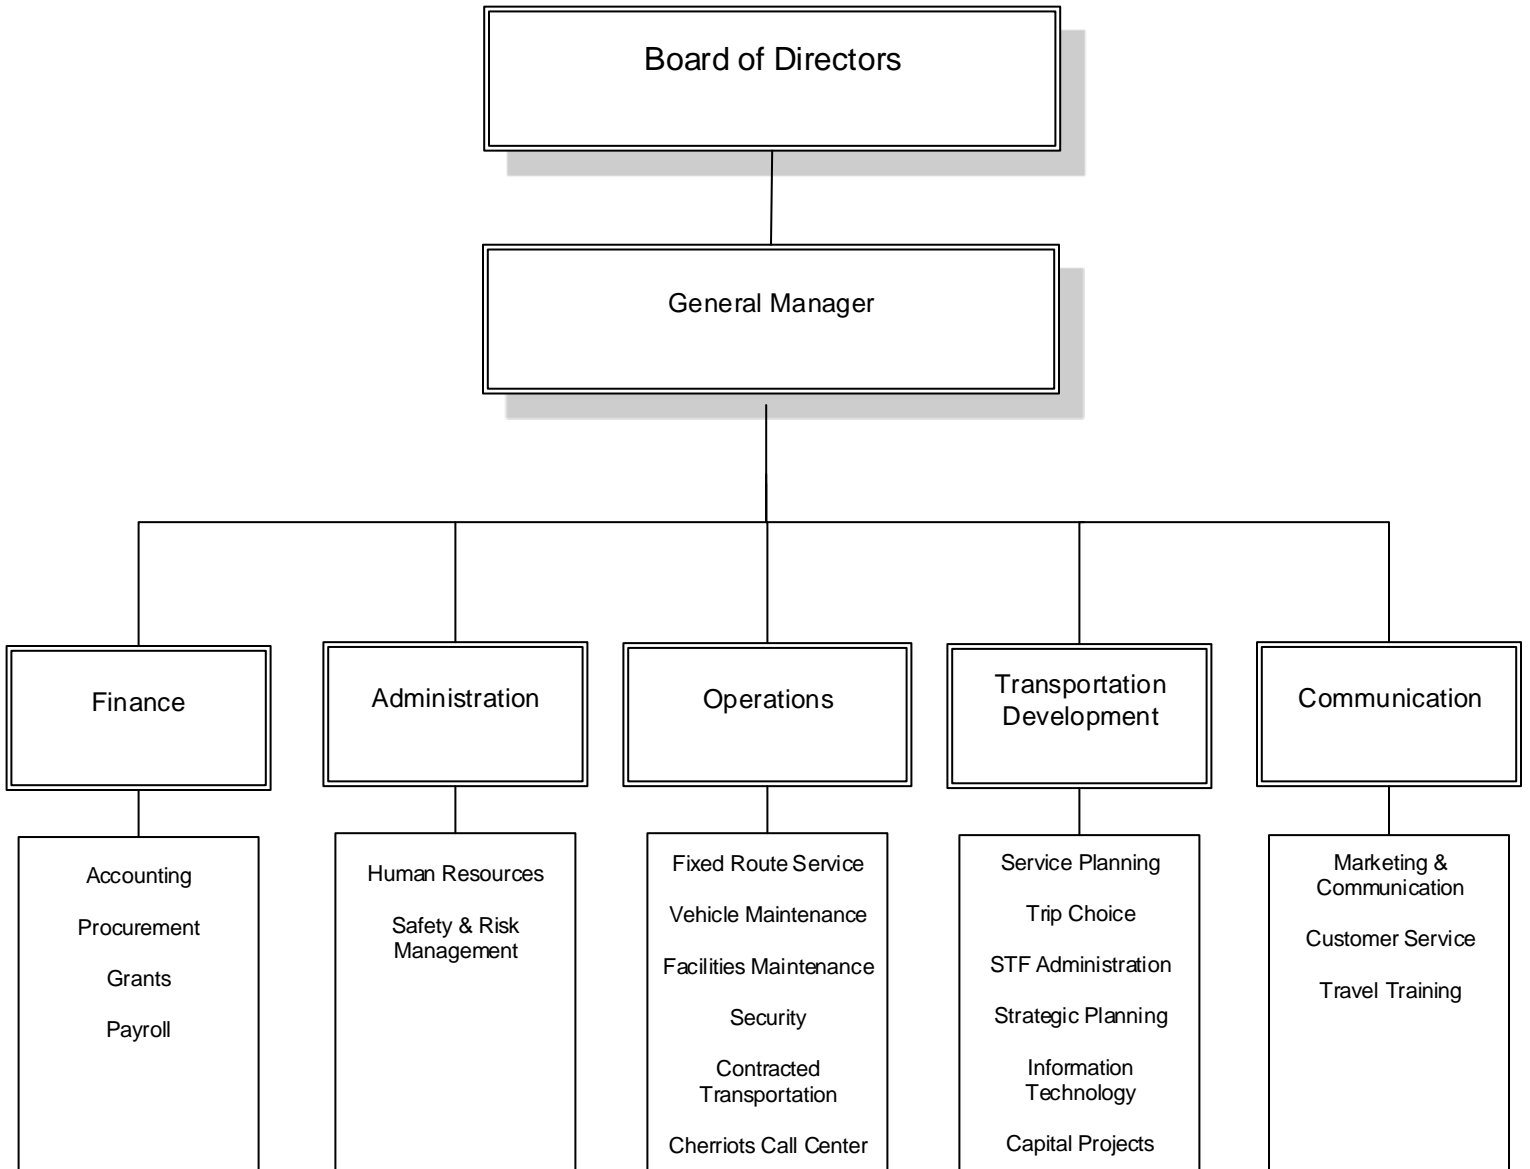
Board of Directors

General Manager

Finance

Accounting

Procurement

Grants

Payroll

Administration

Human Resources

Safety & Risk Management

Operations

Fixed Route Service

Vehicle Maintenance

Facilities Maintenance

Security

Contracted Transportation

Cherriots Call Center

Transportation Development

Service Planning

Trip Choice

STF Administration

Strategic Planning

Information Technology

Capital Projects

Communication

Marketing & Communication

Customer Service

Travel Training